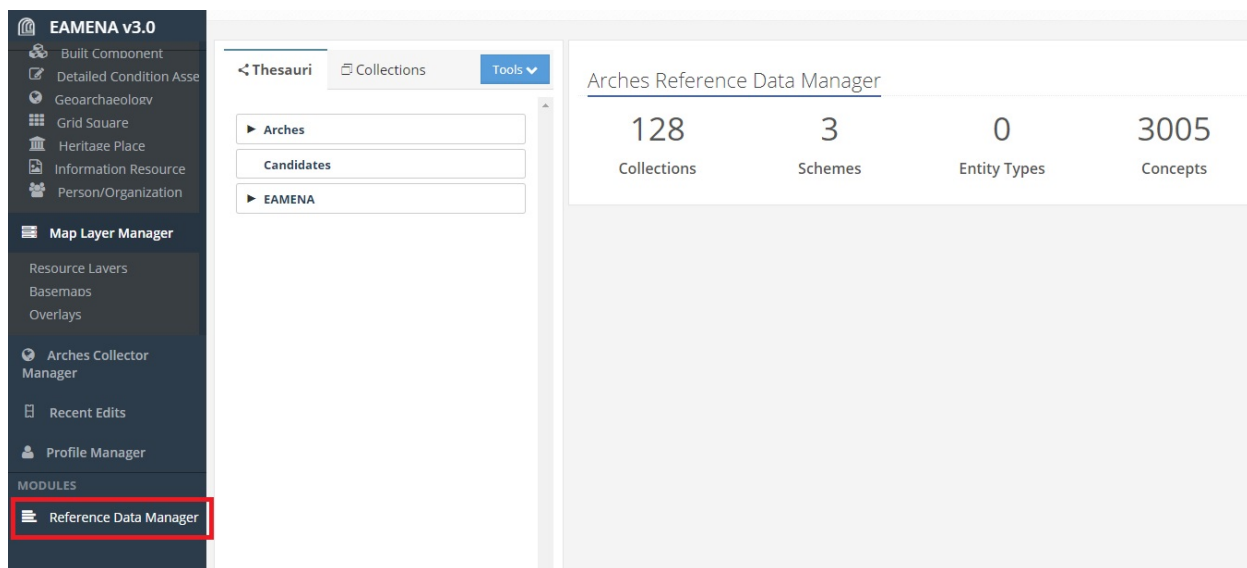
EAMENA v3.0

Built Component
Detailed Condition Asse
Geoarchaeology
Grid Square
Heritage Place
Information Resource
Person/Organization

Map Layer Manager

Resource Layers
Basemaps
Overlays

Arches Collector Manager

Recent Edits

Profile Manager

MODULES

Reference Data Manager

Thesauri
Collections
Tools

Arches
Candidates
EAMENA

Arches Reference Data Manager

| 128 | 3 | 0 | 3005 |
|---|---|---|---|
| Collections | Schemes | Entity Types | Concepts |